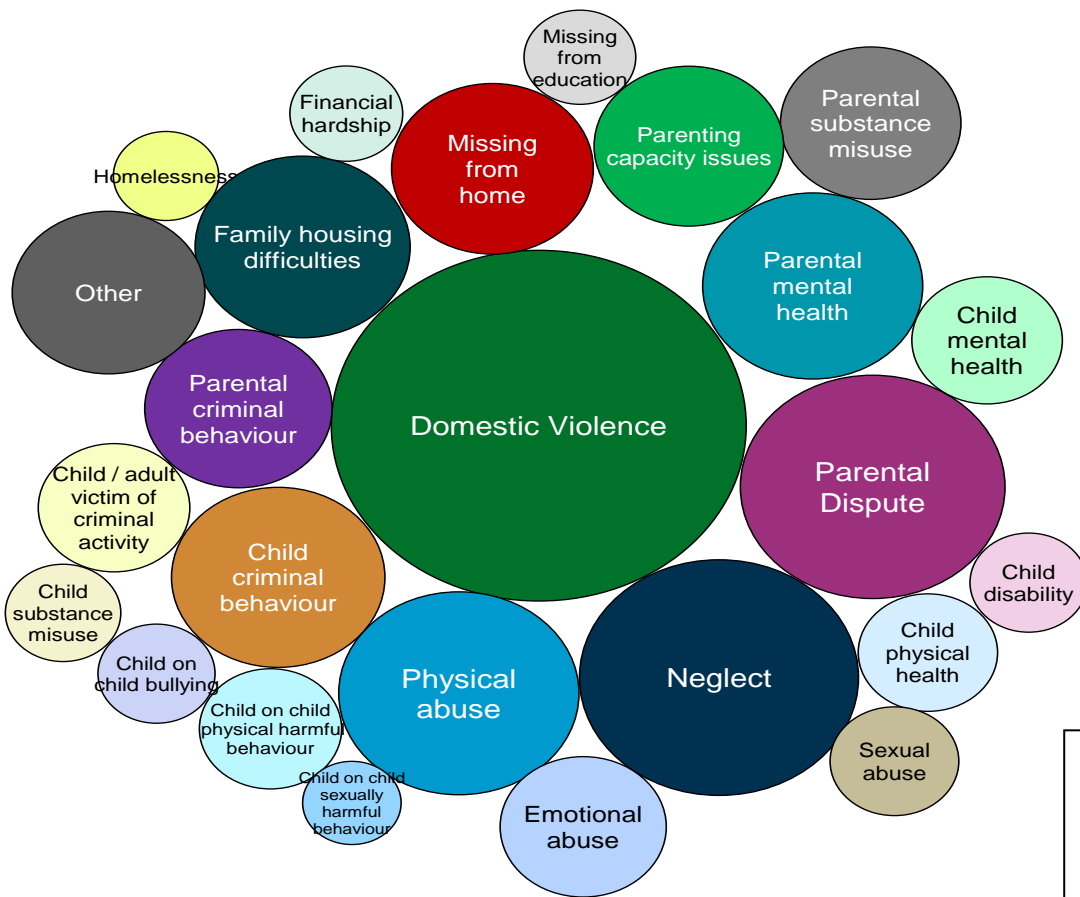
Missing from education

Financial hardship

Missing from home

Parenting capacity issues

Parental substance misuse

Homelessness

Family housing difficulties

Other

Parental mental health

Child mental health

Parental criminal behaviour

Domestic Violence

Parental Dispute

Child / adult victim of criminal activity

Child criminal behaviour

Child substance misuse

Child disability

Child on child bullying

Physical abuse

Neglect

Child physical health

Child on child physical harmful behaviour

Child on child sexually harmful behaviour

Sexual abuse

Emotional abuse